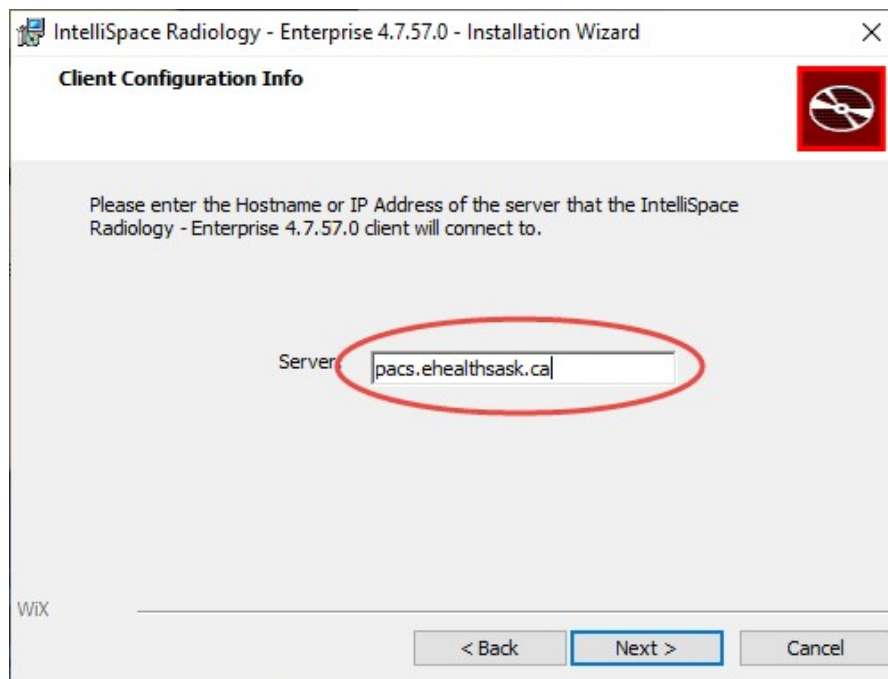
IntelliSpace Radiology - Enterprise 4.7.57.0 - Installation Wizard

Client Configuration Info

Please enter the Hostname or IP Address of the server that the IntelliSpace Radiology - Enterprise 4.7.57.0 client will connect to.

Server: pacs.ehealthsask.ca

WiX

< Back
Next >
Cancel